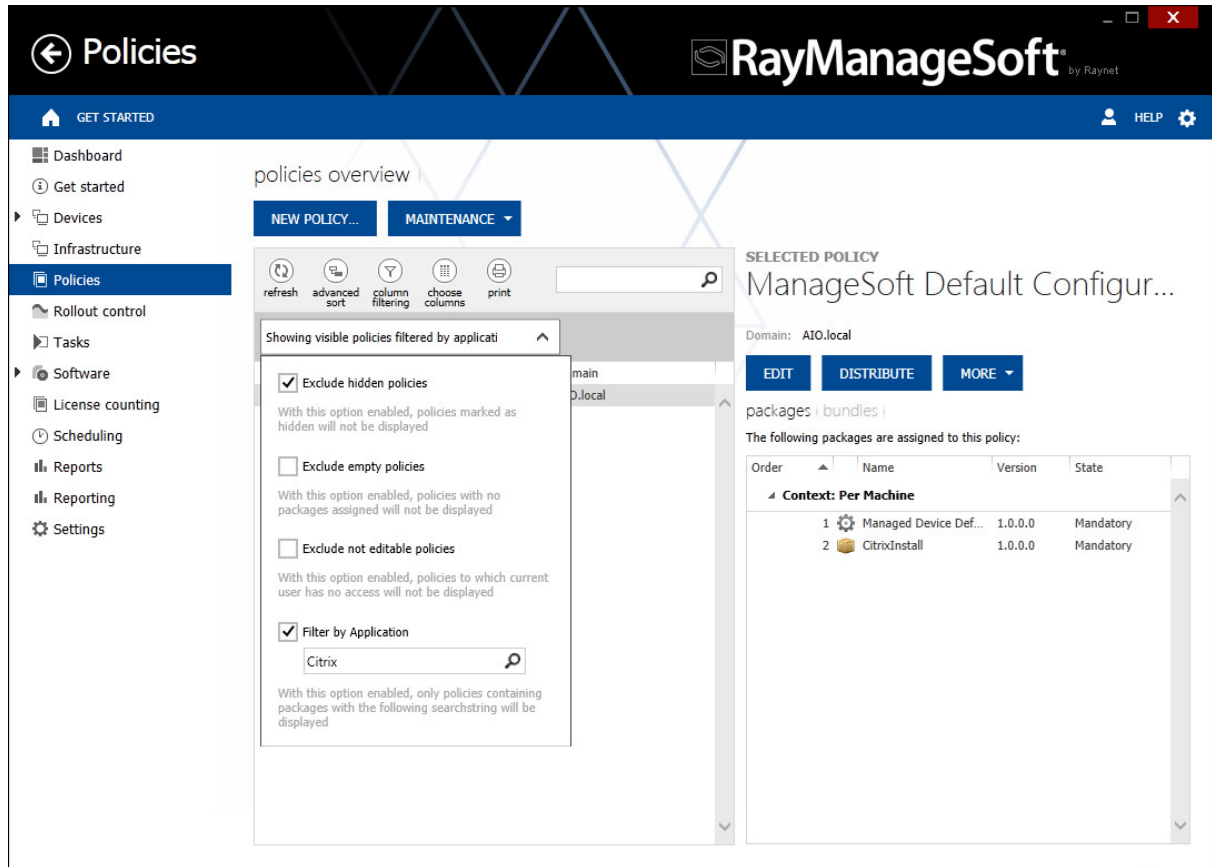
Policies

RayManageSoft by Raynet

GET STARTED

HELP

Dashboard
Get started
Devices
Infrastructure
Policies
Rollout control
Tasks
Software
License counting
Scheduling
Reports
Reporting
Settings

policies overview

NEW POLICY...
MAINTENANCE

refresh
advanced sort
column filtering
choose columns
print

Showing visible policies filtered by applicati

Exclude hidden policies
With this option enabled, policies marked as hidden will not be displayed

Exclude empty policies
With this option enabled, policies with no packages assigned will not be displayed

Exclude not editable policies
With this option enabled, policies to which current user has no access will not be displayed

Filter by Application
Citrix
With this option enabled, only policies containing packages with the following searchstring will be displayed

main
O.local

SELECTED POLICY
ManageSoft Default Configur...

Domain: AIO.local

EDIT
DISTRIBUTE
MORE

packages | bundles |

The following packages are assigned to this policy:

| Order | | Name | Version | State |
|---|---|---|---|---|
| Context: Per Machine | | | | |
| 1 | | Managed Device Def... | 1.0.0.0 | Mandatory |
| 2 | | CitrixInstall | 1.0.0.0 | Mandatory |